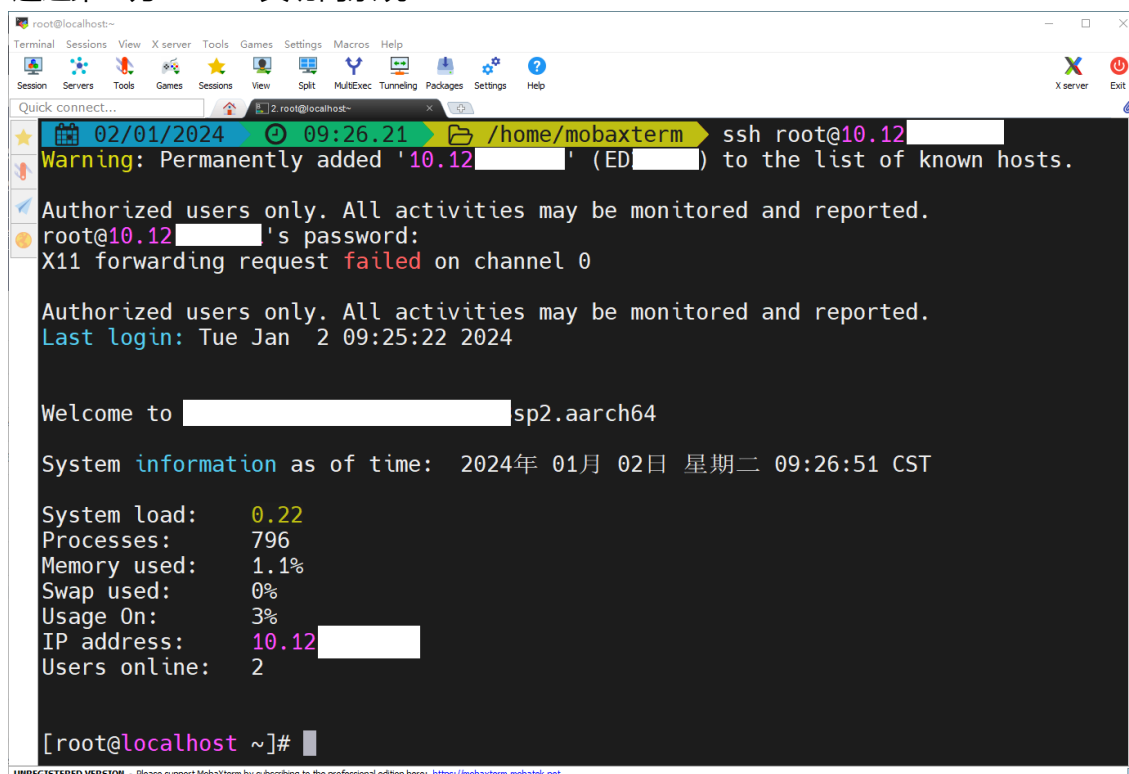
root@localhost:~

Terminal Sessions View X server Tools Games Settings Macros Help

Session Servers Tools Games Sessions View Split MultiExec Tunneling Packages Settings Help X server Exit

Quick connect...

2. root@localhost:~

02/01/2024 09:26.21 /home/mobaxterm ssh root@10.12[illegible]
Warning: Permanently added '10.12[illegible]' (ED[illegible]) to the list of known hosts.

Authorized users only. All activities may be monitored and reported.
root@10.12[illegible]'s password:
X11 forwarding request failed on channel 0

Authorized users only. All activities may be monitored and reported.
Last login: Tue Jan  2 09:25:22 2024

Welcome to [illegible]sp2.aarch64

System information as of time:  2024年 01月 02日 星期二 09:26:51 CST

System load:    0.22
Processes:      796
Memory used:    1.1%
Swap used:      0%
Usage On:       3%
IP address:     10.12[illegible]
Users online:   2

[root@localhost ~]#

UNREGISTERED VERSION - Please support MobaXterm by subscribing to the professional edition here: https://mobaxterm.mobatek.net